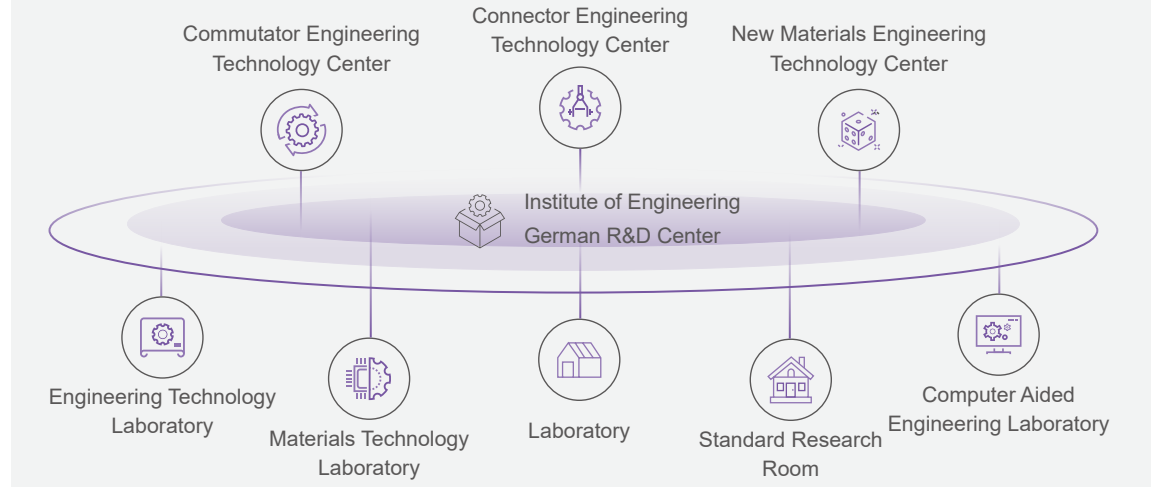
Commutator Engineering Technology Center

Connector Engineering Technology Center

New Materials Engineering Technology Center

Institute of Engineering
German R&D Center

Engineering Technology Laboratory

Materials Technology Laboratory

Laboratory

Standard Research Room

Computer Aided Engineering Laboratory